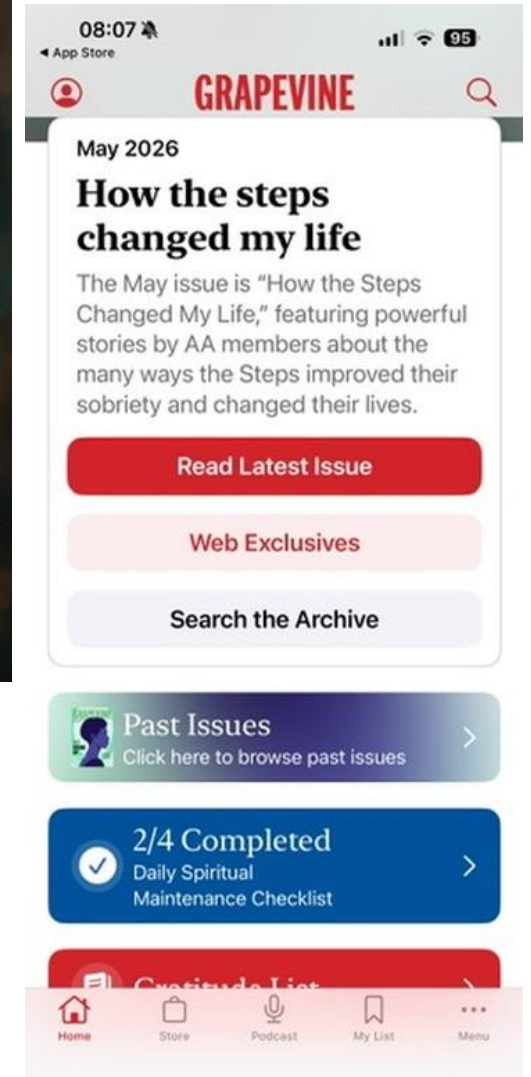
08:07
◂ App Store
95

GRAPEVINE

May 2026

How the steps changed my life

The May issue is "How the Steps Changed My Life," featuring powerful stories by AA members about the many ways the Steps improved their sobriety and changed their lives.

Read Latest Issue

Web Exclusives

Search the Archive

Past Issues
Click here to browse past issues

2/4 Completed
Daily Spiritual Maintenance Checklist

Gratitude List

Home
Store
Podcast
My List
Menu